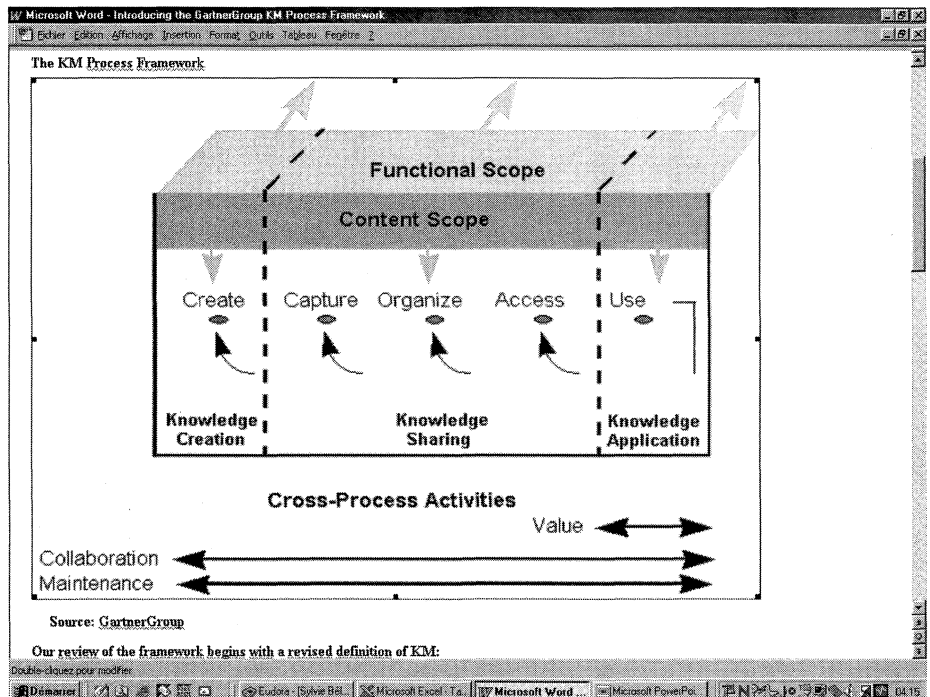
Microsoft Word - Introducing the GartnerGroup KM Process Framework

Fichier Edition Affichage Insertion Format Outils Tableau Fenêtre ?

The KM Process Framework

Functional Scope

Content Scope

Create Capture Organize Access Use

Knowledge Creation

Knowledge Sharing

Knowledge Application

Cross-Process Activities

Value

Collaboration

Maintenance

Source: GartnerGroup

Our review of the framework begins with a revised definition of KM:

Double-cliquez pour modifier

Démarrer | Eudora - [Sylvie Bél... | Microsoft Excel - Ta... | Microsoft Word ... | Microsoft PowerPoi... | 04:15